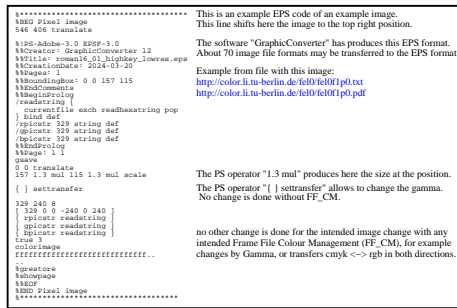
%***********************************
%BEG Pixel image
546 406 translate

%!PS-Adobe-3.0 EPSF-3.0
%%Creator: GraphicConverter 12
%%Title: roman16_01_highkey_lowres.eps
%%CreationDate: 2024-03-20
%%Pages: 1
%%BoundingBox: 0 0 157 115
%%EndComments
%%BeginProlog
/readstring {
 currentfile exch readhexstring pop
} bind def
/rpicstr 329 string def
/gpicstr 329 string def
/bpicstr 329 string def
%%EndProlog
%%Page: 1 1
gsave
0 0 translate
157 1.3 mul 115 1.3 mul scale

{ } settransfer

329 240 8
[ 329 0 0 -240 0 240 ]
{ rpicstr readstring }
{ gpicstr readstring }
{ bpicstr readstring }
true 3
colorimage
ffffffffffffffffffffffff..
...
%grestore
%showpage
%%EOF
%END Pixel image
%***********************************

This is an example EPS code of an example image.
This line shifts here the image to the top right position.

The software "GraphicConverter" has produces this EPS format.
About 70 image file formats may be transferred to the EPS format.

Example from file with this image:
http://color.li.tu-berlin.de/fel0/fel0f1p0.txt
http://color.li.tu-berlin.de/fel0/fel0f1p0.pdf

The PS operator "1.3 mul" produces here the size at the position.

The PS operator "{ } settransfer" allows to change the gamma.
No change is done without FF_CM.

no other change is done for the intended image change with any intended Frame File Color Management (FF_CM), for example changes by Gamma, or transfers cmyk <-> rgb in both directions.